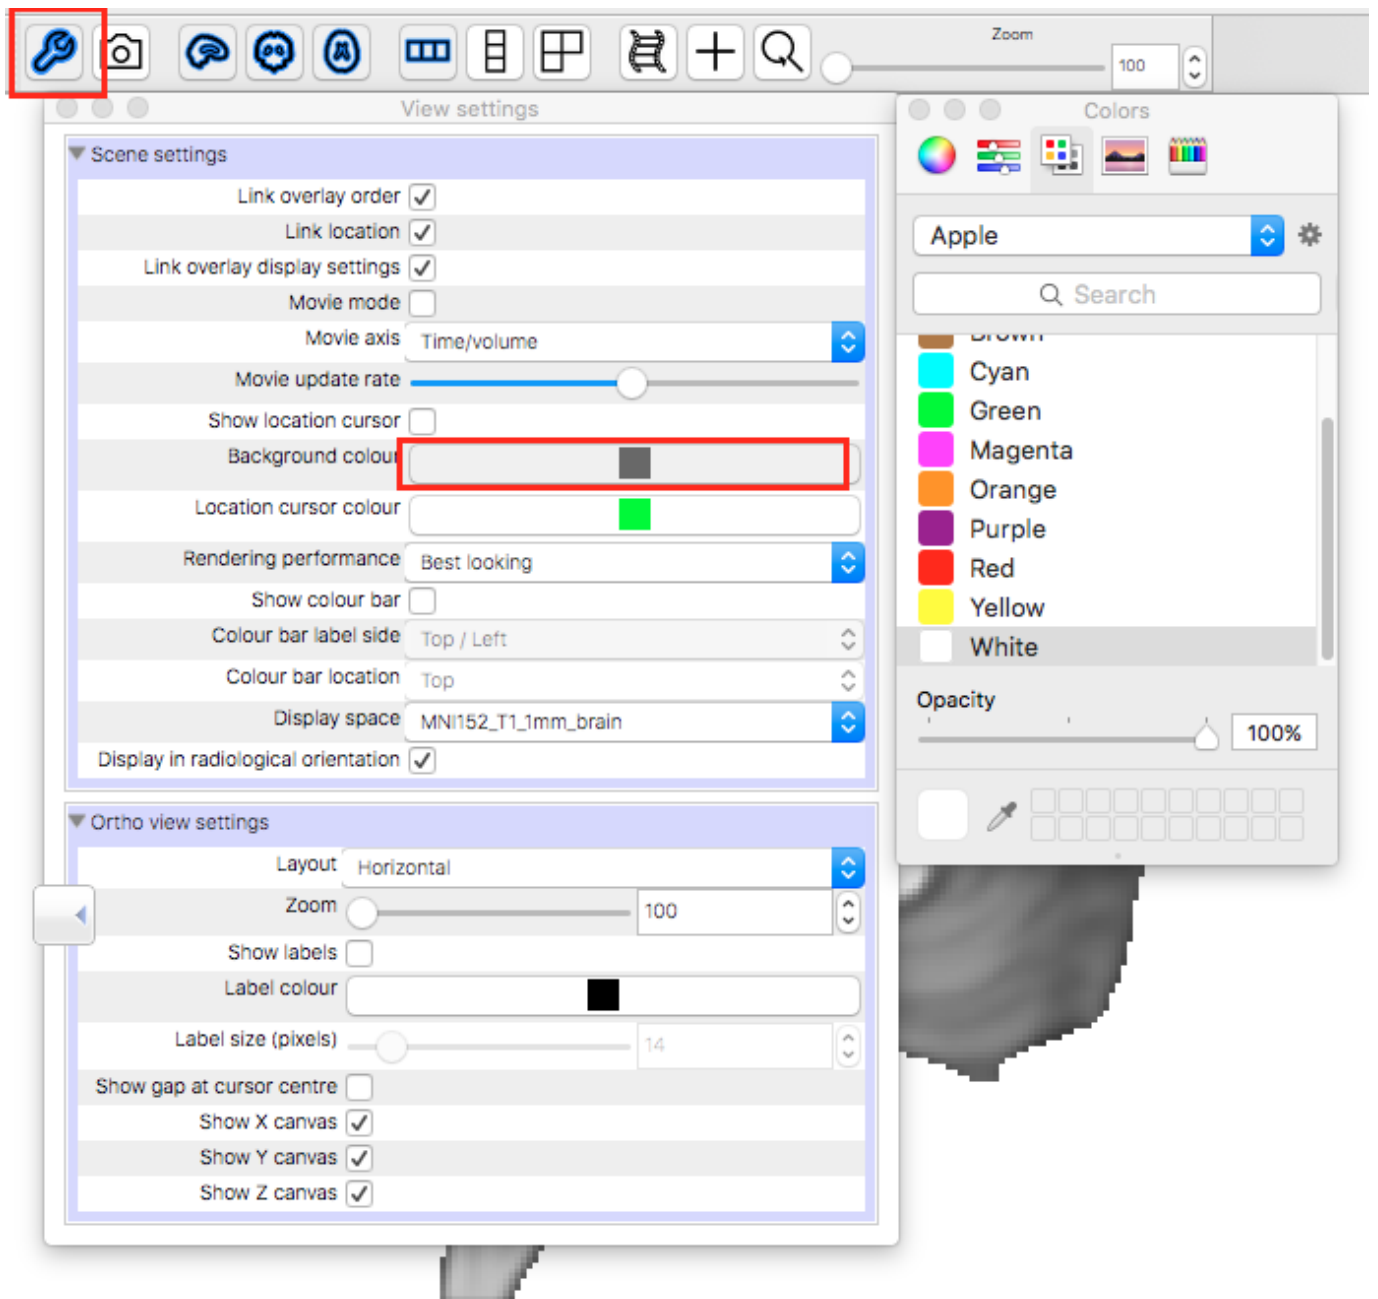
Zoom
100

View settings

Scene settings
Link overlay order
Link location
Link overlay display settings
Movie mode
Movie axis Time/volume
Movie update rate
Show location cursor
Background colour
Location cursor colour
Rendering performance Best looking
Show colour bar
Colour bar label side Top / Left
Colour bar location Top
Display space MNI152_T1_1mm_brain
Display in radiological orientation

Ortho view settings
Layout Horizontal
Zoom 100
Show labels
Label colour
Label size (pixels) 14
Show gap at cursor centre
Show X canvas
Show Y canvas
Show Z canvas

Colors
Apple
Search
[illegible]
Cyan
Green
Magenta
Orange
Purple
Red
Yellow
White
Opacity
100%